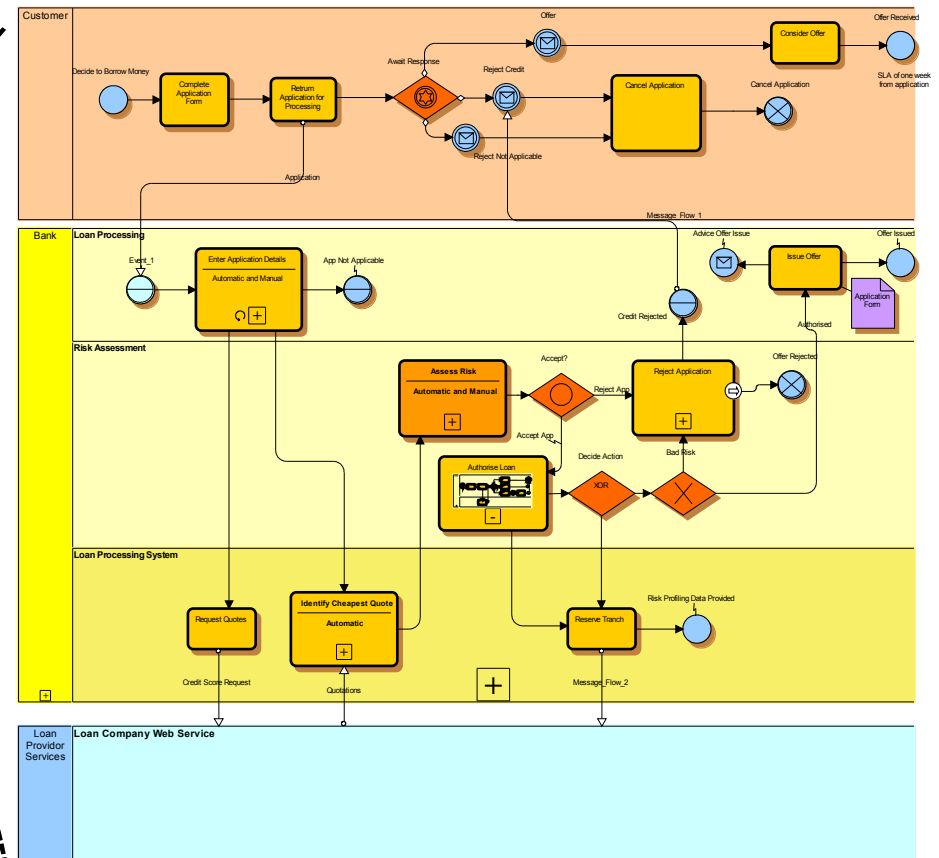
Customer

Decide to Borrow Money

Complete Application Form

Retrun Application for Processing

Await Response

Offer

Reject Credit

Reject Not Applicable

Consider Offer

Offer Received

SLA of one week from application

Cancel Application

Cancel Application

Application

Message_Flow_1

Bank

Loan Processing

Event_1

Enter Application Details

Automatic and Manual

App Not Applicable

Advice Offer Issue

Issue Offer

Offer Issued

Application Form

Credit Rejected

Authorised

Risk Assessment

Assess Risk

Automatic and Manual

Accept?

Reject App

Reject Application

Offer Rejected

Accept App

Decide Action

Bad Risk

Authorise Loan

XOR

Loan Processing System

Request Quotes

Identify Cheapest Quote

Automatic

Reserve Tranch

Risk Profiling Data Provided

Credit Score Request

Quotations

Message_Flow_2

Loan Providor Services

Loan Company Web Service